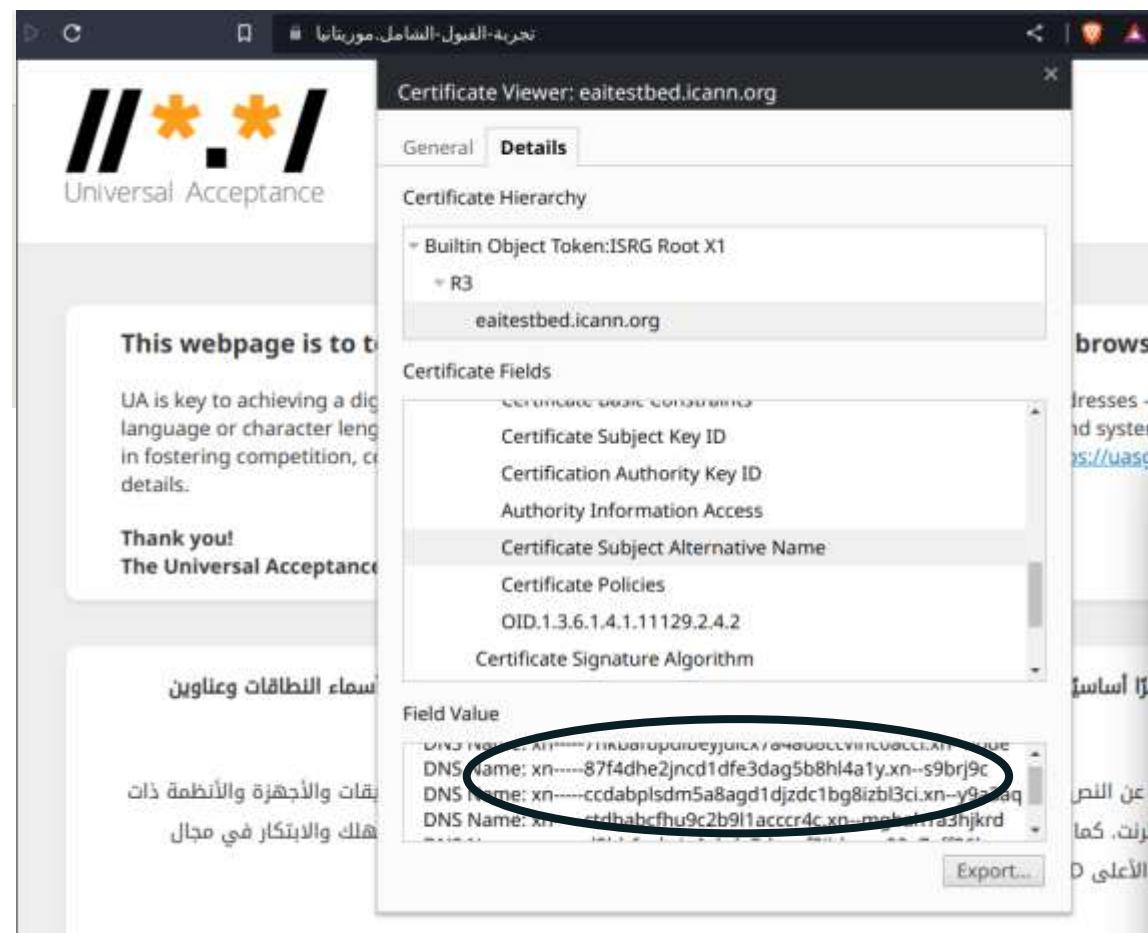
تجربة-القبول-الشامل.موريتانيا

//*.*/
Universal Acceptance

Certificate Viewer: eaitestbed.icann.org

General Details

Certificate Hierarchy

Builtin Object Token:ISRG Root X1
R3
eaitestbed.icann.org

Certificate Fields

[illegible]
Certificate Subject Key ID
Certification Authority Key ID
Authority Information Access
Certificate Subject Alternative Name
Certificate Policies
OID.1.3.6.1.4.1.11129.2.4.2
Certificate Signature Algorithm

Field Value

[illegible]
DNS Name: xn-----87f4dhe2jncd1dfe3dag5b8hl4a1y.xn--s9brj9c
DNS Name: xn-----ccdabplsdm5a8agd1djzdc1bg8izbl3ci.xn--y9a3aq
DNS Name: xn-----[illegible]
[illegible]

Export...

This webpage is to t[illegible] brows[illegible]

UA is key to achieving a dig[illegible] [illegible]dresses - language or character leng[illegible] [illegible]nd syste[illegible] in fostering competition, c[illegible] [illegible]s://uas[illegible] details.

Thank you!
The Universal Acceptance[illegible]

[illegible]أساسي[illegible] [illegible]سماء النطاقات وعناوين

عن النص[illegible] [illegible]يقات والأجهزة والأنظمة ذات
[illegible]رنت. كما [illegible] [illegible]هلك والابتكار في مجال
الأعلى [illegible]